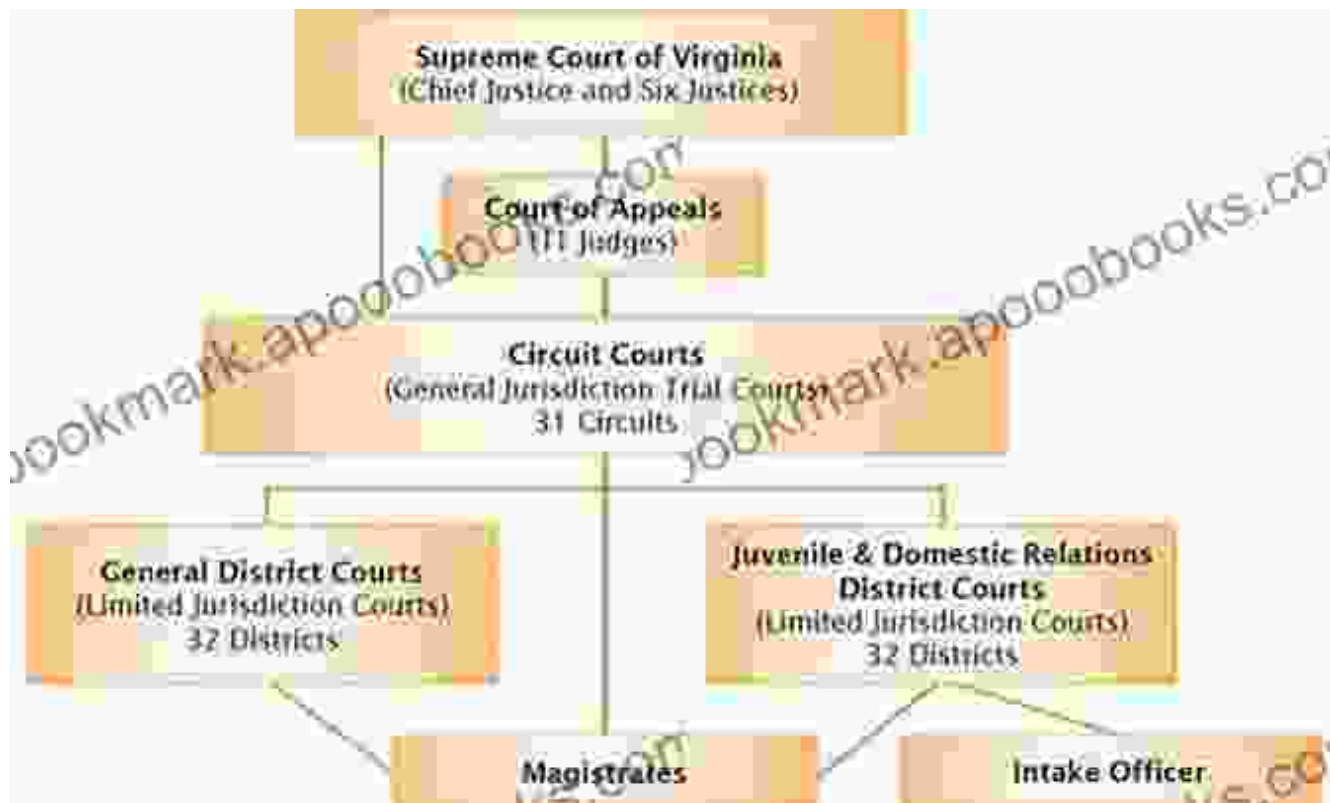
Supreme Court of Virginia
(Chief Justice and Six Justices)

Court of Appeals
(11 Judges)

Circuit Courts
(General Jurisdiction Trial Courts)
31 Circuits

General District Courts
(Limited Jurisdiction Courts)
32 Districts

Juvenile & Domestic Relations
District Courts
(Limited Jurisdiction Courts)
32 Districts

Magistrates

Intake Officer

bookmark.apoobooks.com
bookmark.apoobooks.com